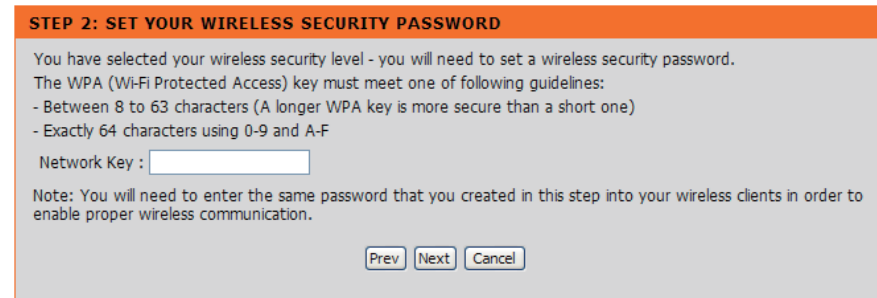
STEP 2: SET YOUR WIRELESS SECURITY PASSWORD

You have selected your wireless security level - you will need to set a wireless security password.
The WPA (Wi-Fi Protected Access) key must meet one of following guidelines:
- Between 8 to 63 characters (A longer WPA key is more secure than a short one)
- Exactly 64 characters using 0-9 and A-F

Network Key :

Note: You will need to enter the same password that you created in this step into your wireless clients in order to enable proper wireless communication.

Prev Next Cancel